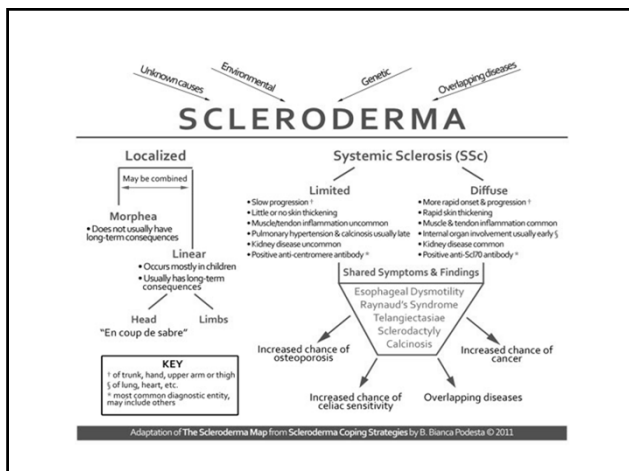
Unknown causes
Environmental
Genetic
Overlapping diseases

SCLERODERMA

Localized

May be combined

Morphea
• Does not usually have long-term consequences

Linear
• Occurs mostly in children
• Usually has long-term consequences

Head
"En coup de sabre"

Limbs

KEY
† of trunk, hand, upper arm or thigh
§ of lung, heart, etc.
* most common diagnostic entity, may include others

Systemic Sclerosis (SSc)

Limited
• Slow progression †
• Little or no skin thickening
• Muscle/tendon inflammation uncommon
• Pulmonary hypertension & calcinosis usually late
• Kidney disease uncommon
• Positive anti-centromere antibody *

Diffuse
• More rapid onset & progression †
• Rapid skin thickening
• Muscle & tendon inflammation common
• Internal organ involvement usually early §
• Kidney disease common
• Positive anti-Scl70 antibody *

Shared Symptoms & Findings
Esophageal Dysmotility
Raynaud's Syndrome
Telangiectasiae
Sclerodactyly
Calcinosis

Increased chance of osteoporosis

Increased chance of cancer

Increased chance of celiac sensitivity

Overlapping diseases

Adaptation of The Scleroderma Map from Scleroderma Coping Strategies by B. Bianca Podesta © 2011